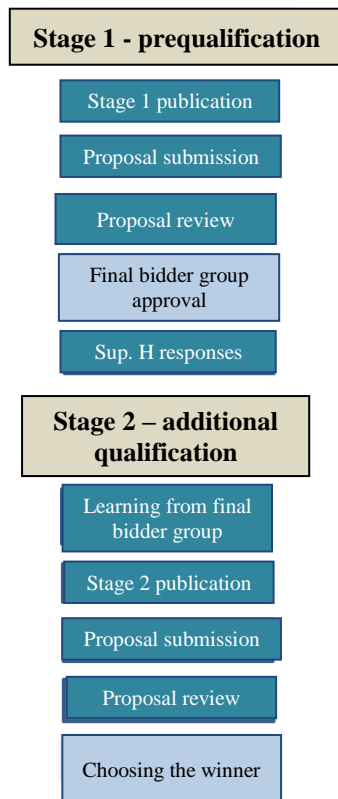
Stage 1 - prequalification

Stage 1 publication

Proposal submission

Proposal review

Final bidder group approval

Sup. H responses

Stage 2 – additional qualification

Learning from final bidder group

Stage 2 publication

Proposal submission

Proposal review

Choosing the winner